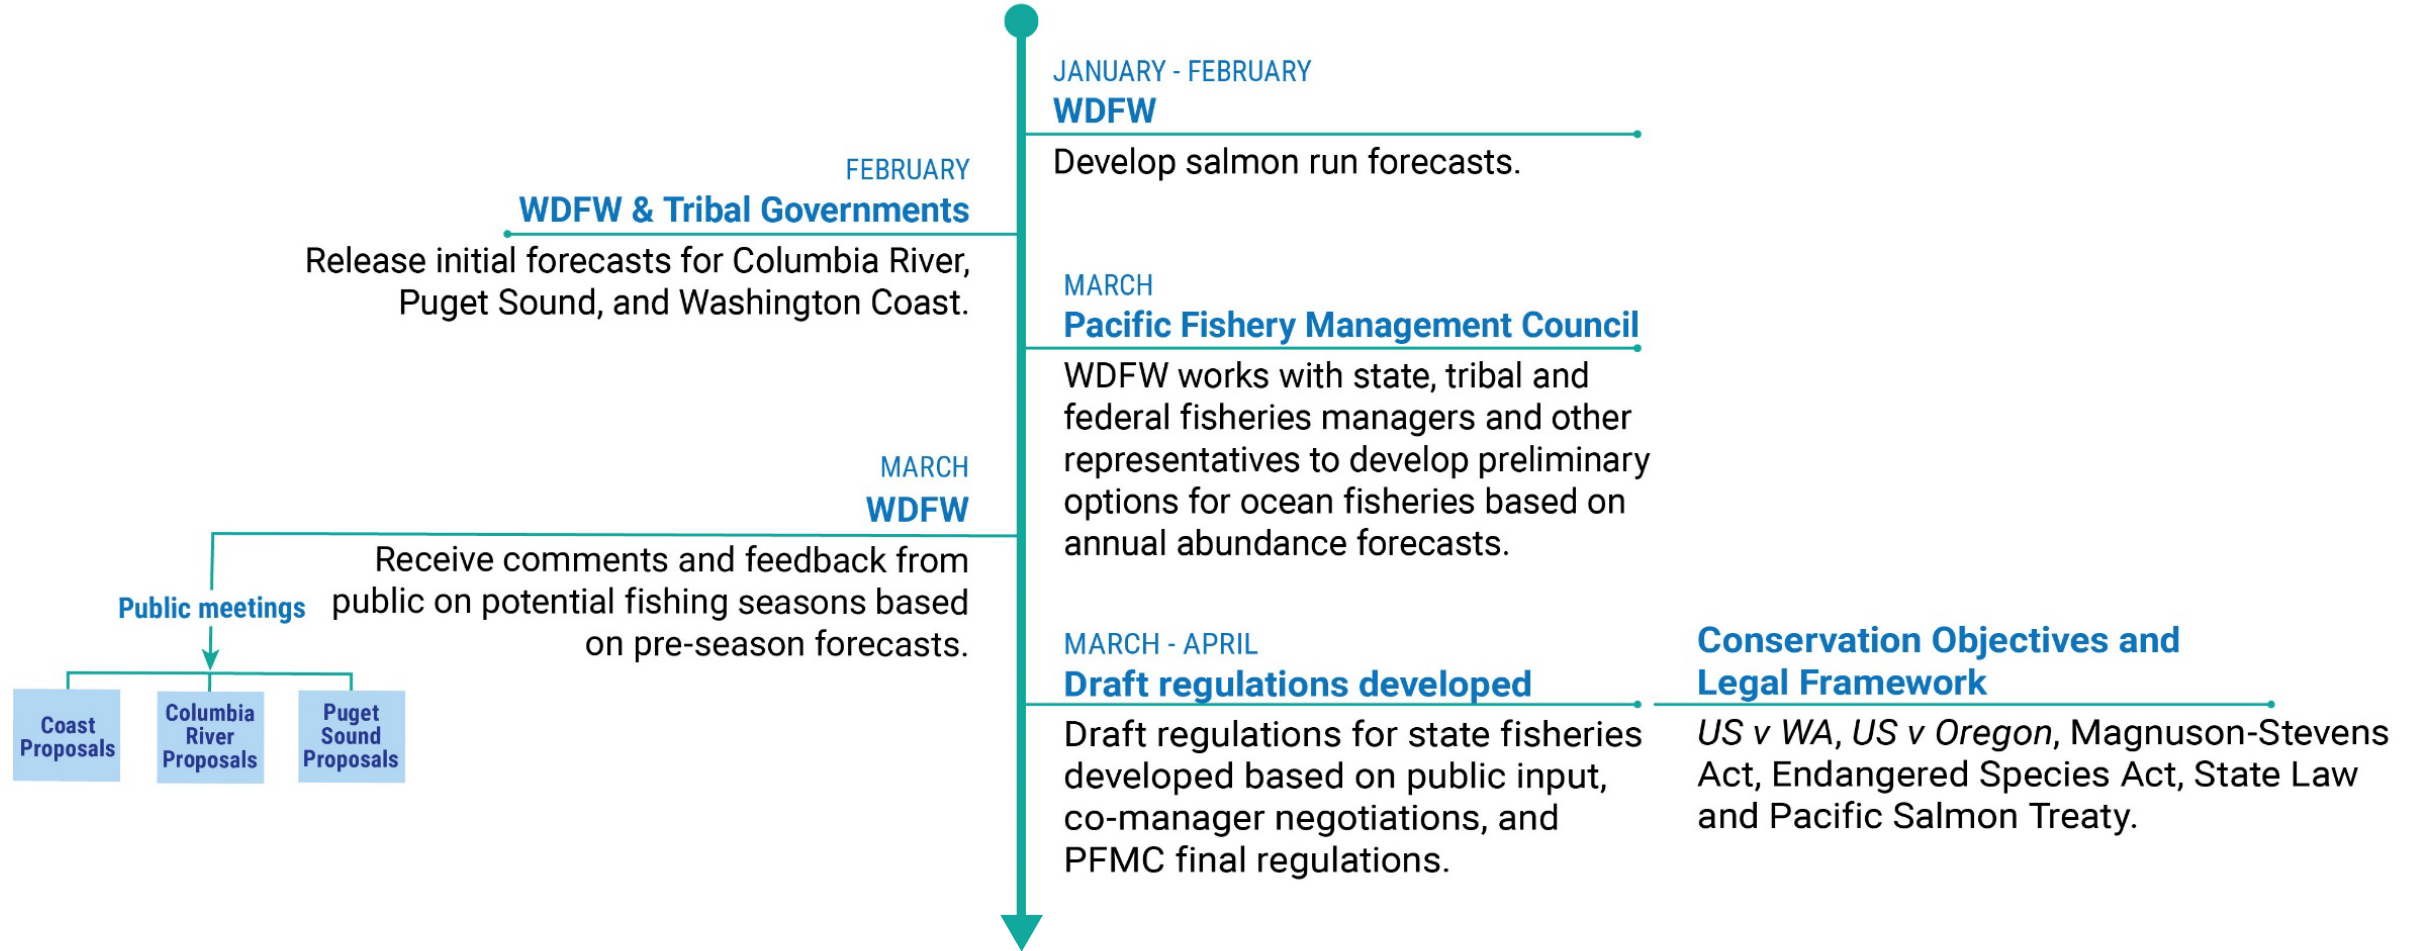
JANUARY - FEBRUARY
WDFW
Develop salmon run forecasts.

FEBRUARY
WDFW & Tribal Governments
Release initial forecasts for Columbia River, Puget Sound, and Washington Coast.

MARCH
Pacific Fishery Management Council
WDFW works with state, tribal and federal fisheries managers and other representatives to develop preliminary options for ocean fisheries based on annual abundance forecasts.

MARCH
WDFW
Receive comments and feedback from public on potential fishing seasons based on pre-season forecasts.

Public meetings

Coast Proposals

Columbia River Proposals

Puget Sound Proposals

MARCH - APRIL
Draft regulations developed
Draft regulations for state fisheries developed based on public input, co-manager negotiations, and PFMC final regulations.

Conservation Objectives and Legal Framework
*US v WA*, *US v Oregon*, Magnuson-Stevens Act, Endangered Species Act, State Law and Pacific Salmon Treaty.